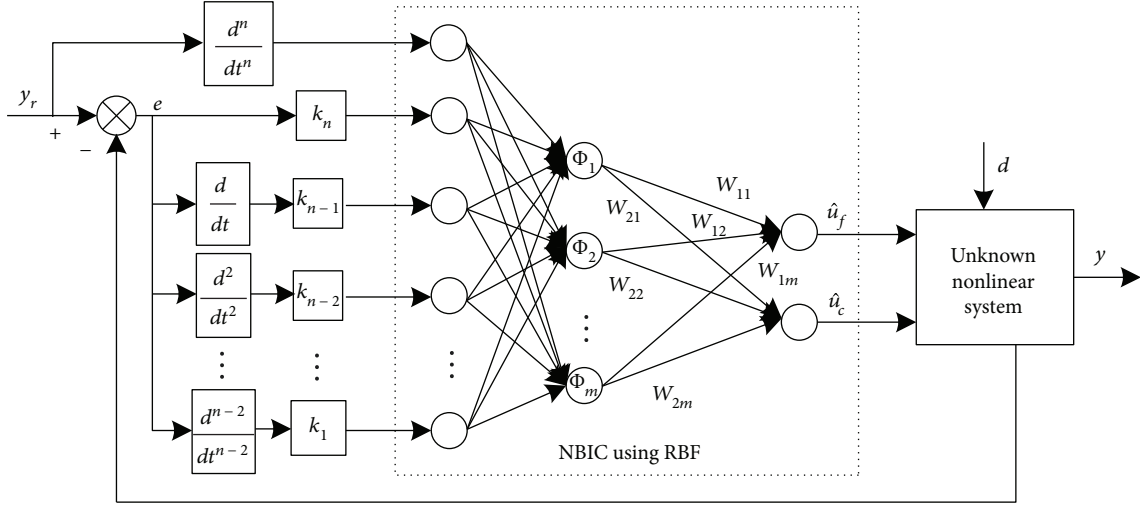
$\frac{d^n}{dt^n}$

$y_r$

+

−

$e$

$k_n$

$\frac{d}{dt}$

$k_{n-1}$

$\frac{d^2}{dt^2}$

$k_{n-2}$

⋮

⋮

$\frac{d^{n-2}}{dt^{n-2}}$

$k_1$

⋮

$\Phi_1$

$\Phi_2$

⋮

$\Phi_m$

$W_{11}$

$W_{21}$

$W_{12}$

$W_{1m}$

$W_{22}$

$W_{2m}$

$\hat{u}_f$

$\hat{u}_c$

$d$

Unknown nonlinear system

$y$

NBIC using RBF